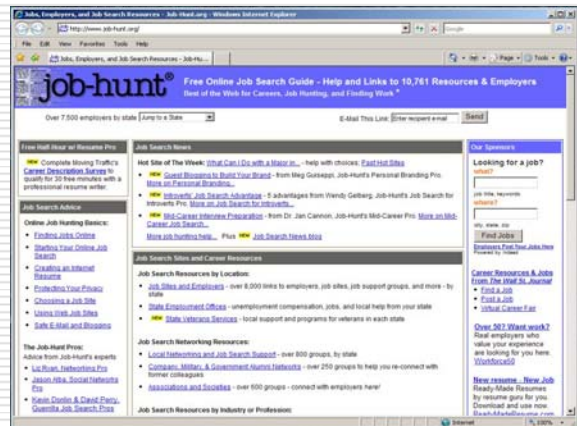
Jobs, Employers, and Job Search Resources - Job-Hunt.org - Windows Internet Explorer

http://www.job-hunt.org/

File Edit View Favorites Tools Help

Jobs, Employers, and Job Search Resources - Job-Hu...

Page Tools

job-hunt®

Free Online Job Search Guide - Help and Links to 10,761 Resources & Employers

Best of the Web for Careers, Job Hunting, and Finding Work ®

Over 7,500 employers by state Jump to a State

E-Mail This Link: Enter recipient e-mail Send

Free Half-Hour w/ Resume Pro

NEW Complete Moving Traffic's Career Description Survey to qualify for 30 free minutes with a professional resume writer.

Job Search Advice

Online Job Hunting Basics:

Finding Jobs Online

Starting Your Online Job Search

Creating an Internet Resume

Protecting Your Privacy

Choosing a Job Site

Using Web Job Sites

Safe E-Mail and Blogging

The Job-Hunt Pros:

Advice from Job-Hunt's experts

Liz Ryan, Networking Pro

Jason Alba, Social Networks Pro

Kevin Donlin & David Perry, Guerrilla Job Search Pros

Job Search News

Hot Site of The Week: What Can I Do with a Major in... - help with choices: Past Hot Sites

NEW Guest Blogging to Build Your Brand - from Meg Guiseppi, Job-Hunt's Personal Branding Pro. More on Personal Branding...

NEW Introverts' Job Search Advantage - 5 advantages from Wendy Gelberg, Job-Hunt's Job Search for Introverts Pro. More on Job Search for Introverts...

NEW Mid-Career Interview Preparation - from Dr. Jan Cannon, Job-Hunt's Mid-Career Pro. More on Mid-Career Job Search...

More job hunting help... Plus NEW Job Search News blog

Job Search Sites and Career Resources

Job Search Resources by Location:

Job Sites and Employers - over 8,000 links to employers, job sites, job support groups, and more - by state

State Employment Offices - unemployment compensation, jobs, and local help from your state

NEW State Veterans Services - local support and programs for veterans in each state

Job Search Networking Resources:

Local Networking and Job Search Support - over 800 groups, by state

Company, Military, & Government Alumni Networks - over 250 groups to help you re-connect with former colleagues

Associations and Societies - over 600 groups - connect with employers here!

Job Search Resources by Industry or Profession:

Our Sponsors

Looking for a job?

what?

job title, keywords

where?

city, state, zip

Find Jobs

Employers Post Your Jobs Here

Powered by Indeed

Career Resources & Jobs From The Wall St. Journal

Find a Job

Post a Job

Virtual Career Fair

Over 50? Want work?

Real employers who value your experience are looking for you here. Workforce50

New resume...New Job

Ready-Made Resumes by resume gurus for you. Download and use now.

Internet 100%